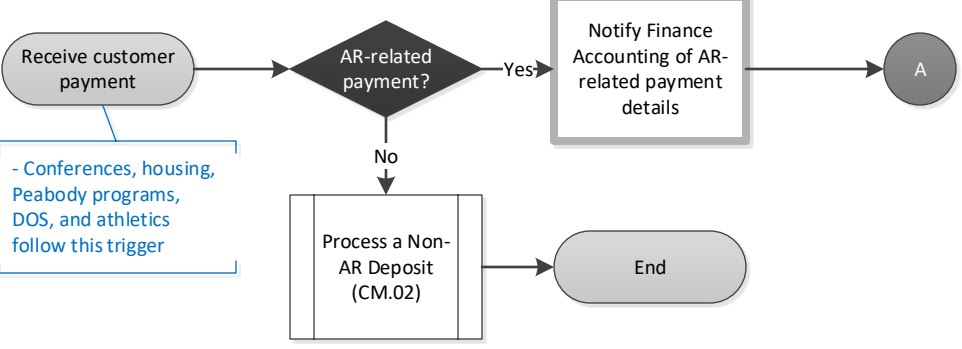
Receive customer payment

- Conferences, housing, Peabody programs, DOS, and athletics follow this trigger

AR-related payment?

Yes

Notify Finance Accounting of AR-related payment details

A

No

Process a Non-AR Deposit (CM.02)

End